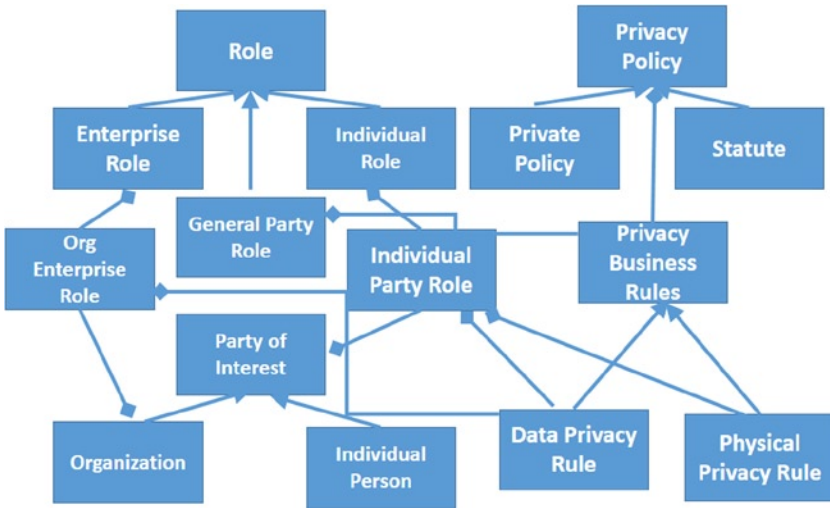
Role

Privacy Policy

Enterprise Role

Individual Role

Private Policy

Statute

General Party Role

Org Enterprise Role

Individual Party Role

Privacy Business Rules

Party of Interest

Organization

Individual Person

Data Privacy Rule

Physical Privacy Rule